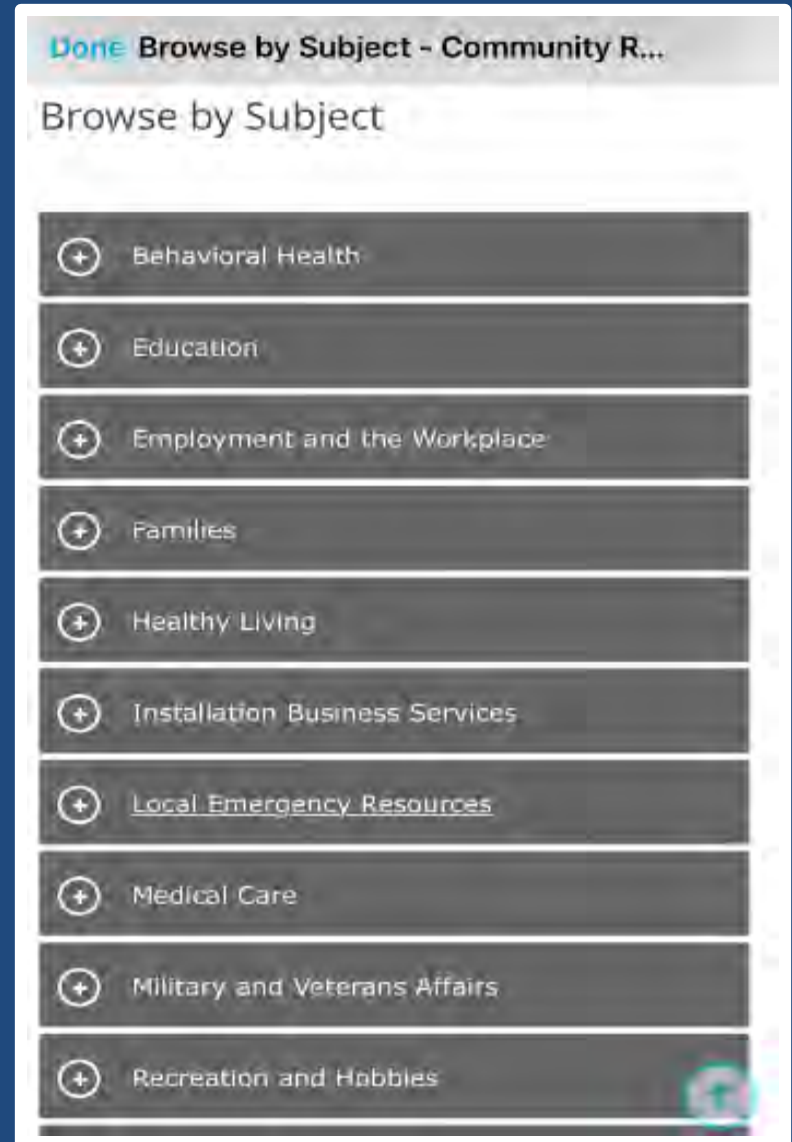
Done Browse by Subject - Community R...

Browse by Subject

Behavioral Health

Education

Employment and the Workplace

Families

Healthy Living

Installation Business Services

Local Emergency Resources

Medical Care

Military and Veterans Affairs

Recreation and Hobbies